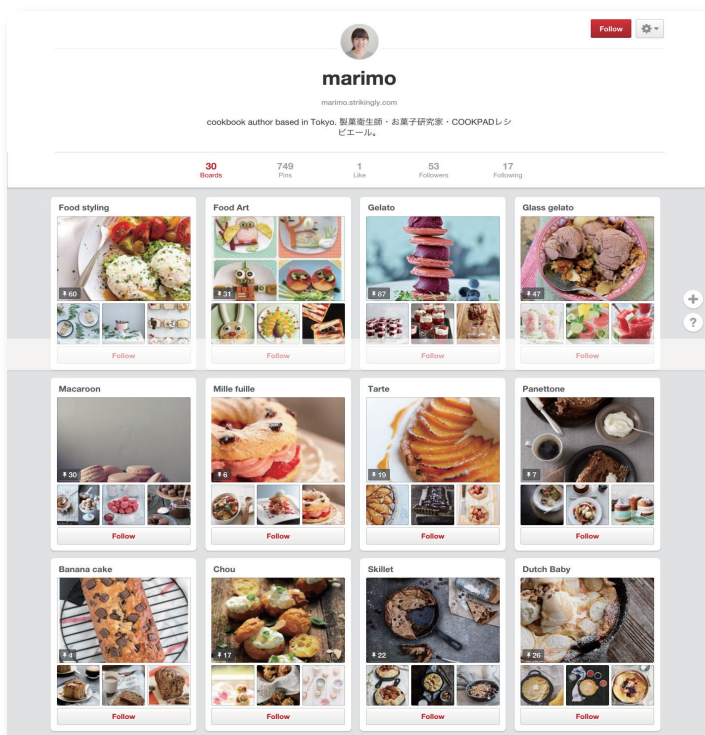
Follow

marimo

marimo.strikingly.com

cookbook author based in Tokyo. 製菓衛生師・お菓子研究家・COOKPADレシピエール。

30 Boards
749 Pins
1 Like
53 Followers
17 Following

Food styling
60
Follow

Food Art
31
Follow

Gelato
87
Follow

Glass gelato
47
Follow

Macaroon
30
Follow

Mille fuille
6
Follow

Tarte
19
Follow

Panettone
7
Follow

Banana cake
4
Follow

Chou
17
Follow

Skillet
22
Follow

Dutch Baby
26
Follow

+
?